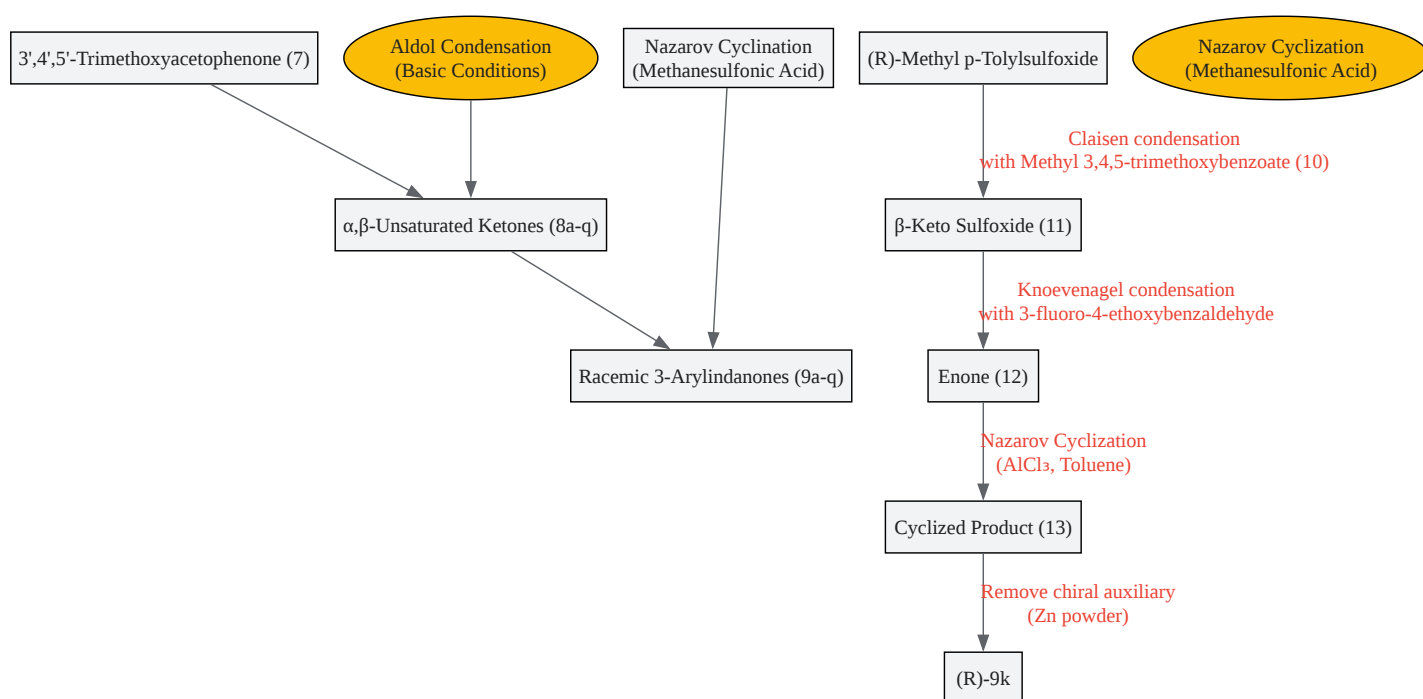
3',4',5'-Trimethoxyacetophenone (7)

Aldol Condensation
(Basic Conditions)

Nazarov Cyclination
(Methanesulfonic Acid)

(R)-Methyl p-Tolylsulfoxide

Nazarov Cyclization
(Methanesulfonic Acid)

Claisen condensation
with Methyl 3,4,5-trimethoxybenzoate (10)

α,β-Unsaturated Ketones (8a-q)

β-Keto Sulfoxide (11)

Knoevenagel condensation
with 3-fluoro-4-ethoxybenzaldehyde

Racemic 3-Arylindanones (9a-q)

Enone (12)

Nazarov Cyclization
($AlCl_3$, Toluene)

Cyclized Product (13)

Remove chiral auxiliary
(Zn powder)

(R)-9k